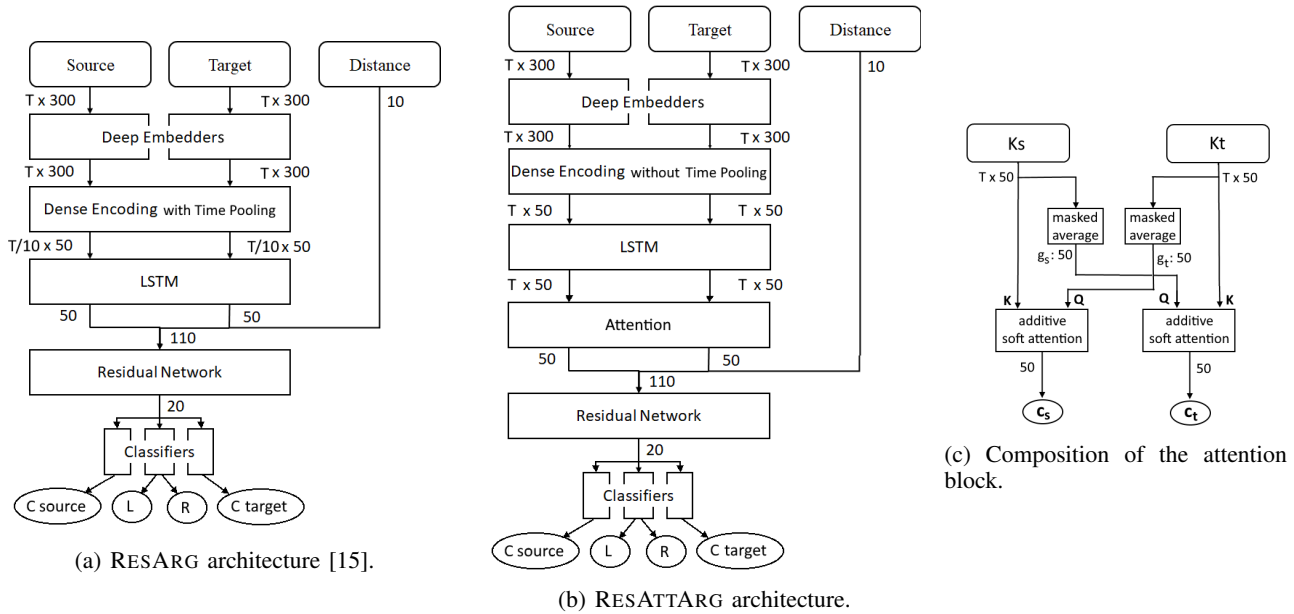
Source

Target

Distance

T x 300

T x 300

10

Deep Embedders

T x 300

T x 300

Dense Encoding with Time Pooling

T/10 x 50

T/10 x 50

LSTM

50

50

110

Residual Network

20

Classifiers

C source

L

R

C target

(a) RESARG architecture [15].

Source

Target

Distance

T x 300

T x 300

10

Deep Embedders

T x 300

T x 300

Dense Encoding without Time Pooling

T x 50

T x 50

LSTM

T x 50

T x 50

Attention

50

50

110

Residual Network

20

Classifiers

C source

L

R

C target

(b) RESATTARG architecture.

Ks

Kt

T x 50

T x 50

masked average

masked average

$g_s$: 50

$g_t$: 50

K

Q

Q

K

additive soft attention

additive soft attention

50

50

$c_s$

$c_t$

(c) Composition of the attention block.